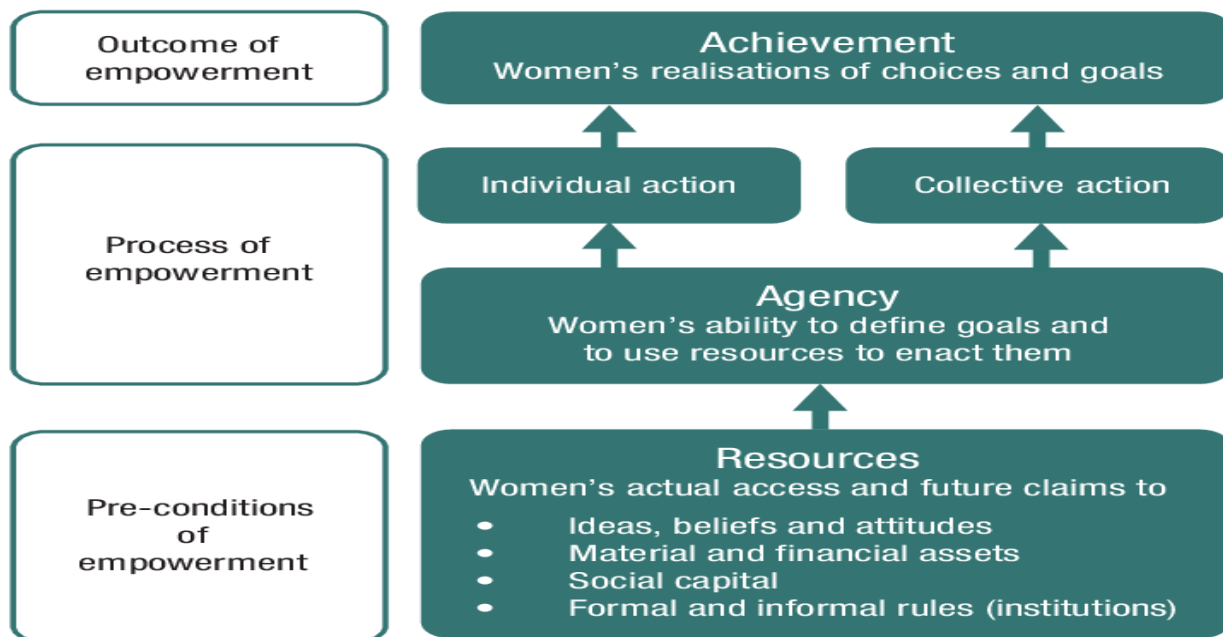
Outcome of empowerment

Achievement
Women's realisations of choices and goals

Process of empowerment

Individual action

Collective action

Agency
Women's ability to define goals and to use resources to enact them

Pre-conditions of empowerment

Resources
Women's actual access and future claims to

- Ideas, beliefs and attitudes
- Material and financial assets
- Social capital
- Formal and informal rules (institutions)